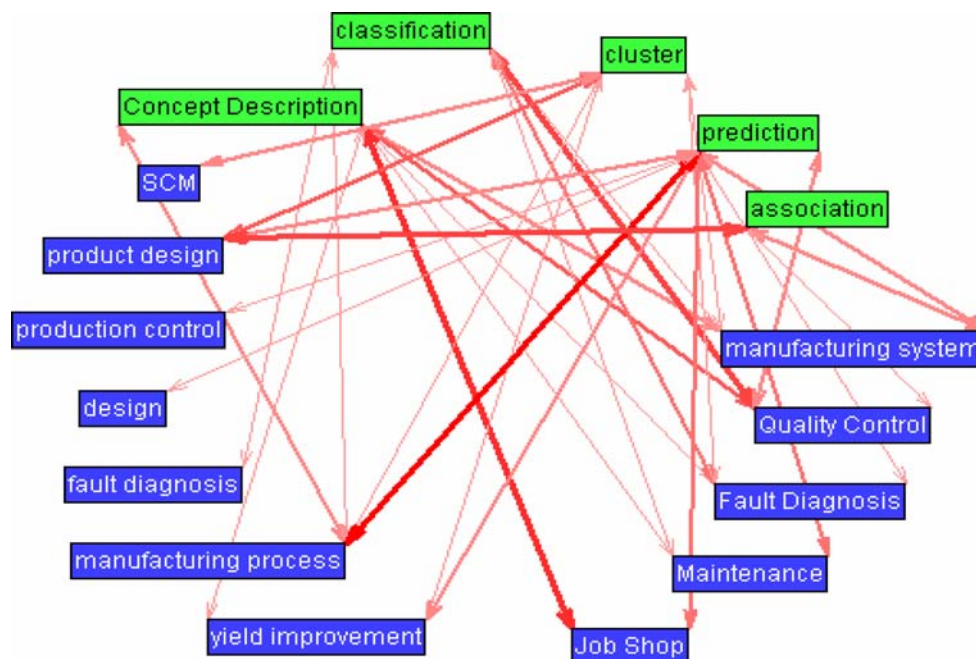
classification

cluster

Concept Description

prediction

SCM

association

product design

production control

manufacturing system

design

Quality Control

fault diagnosis

Fault Diagnosis

manufacturing process

Maintenance

yield improvement

Job Shop